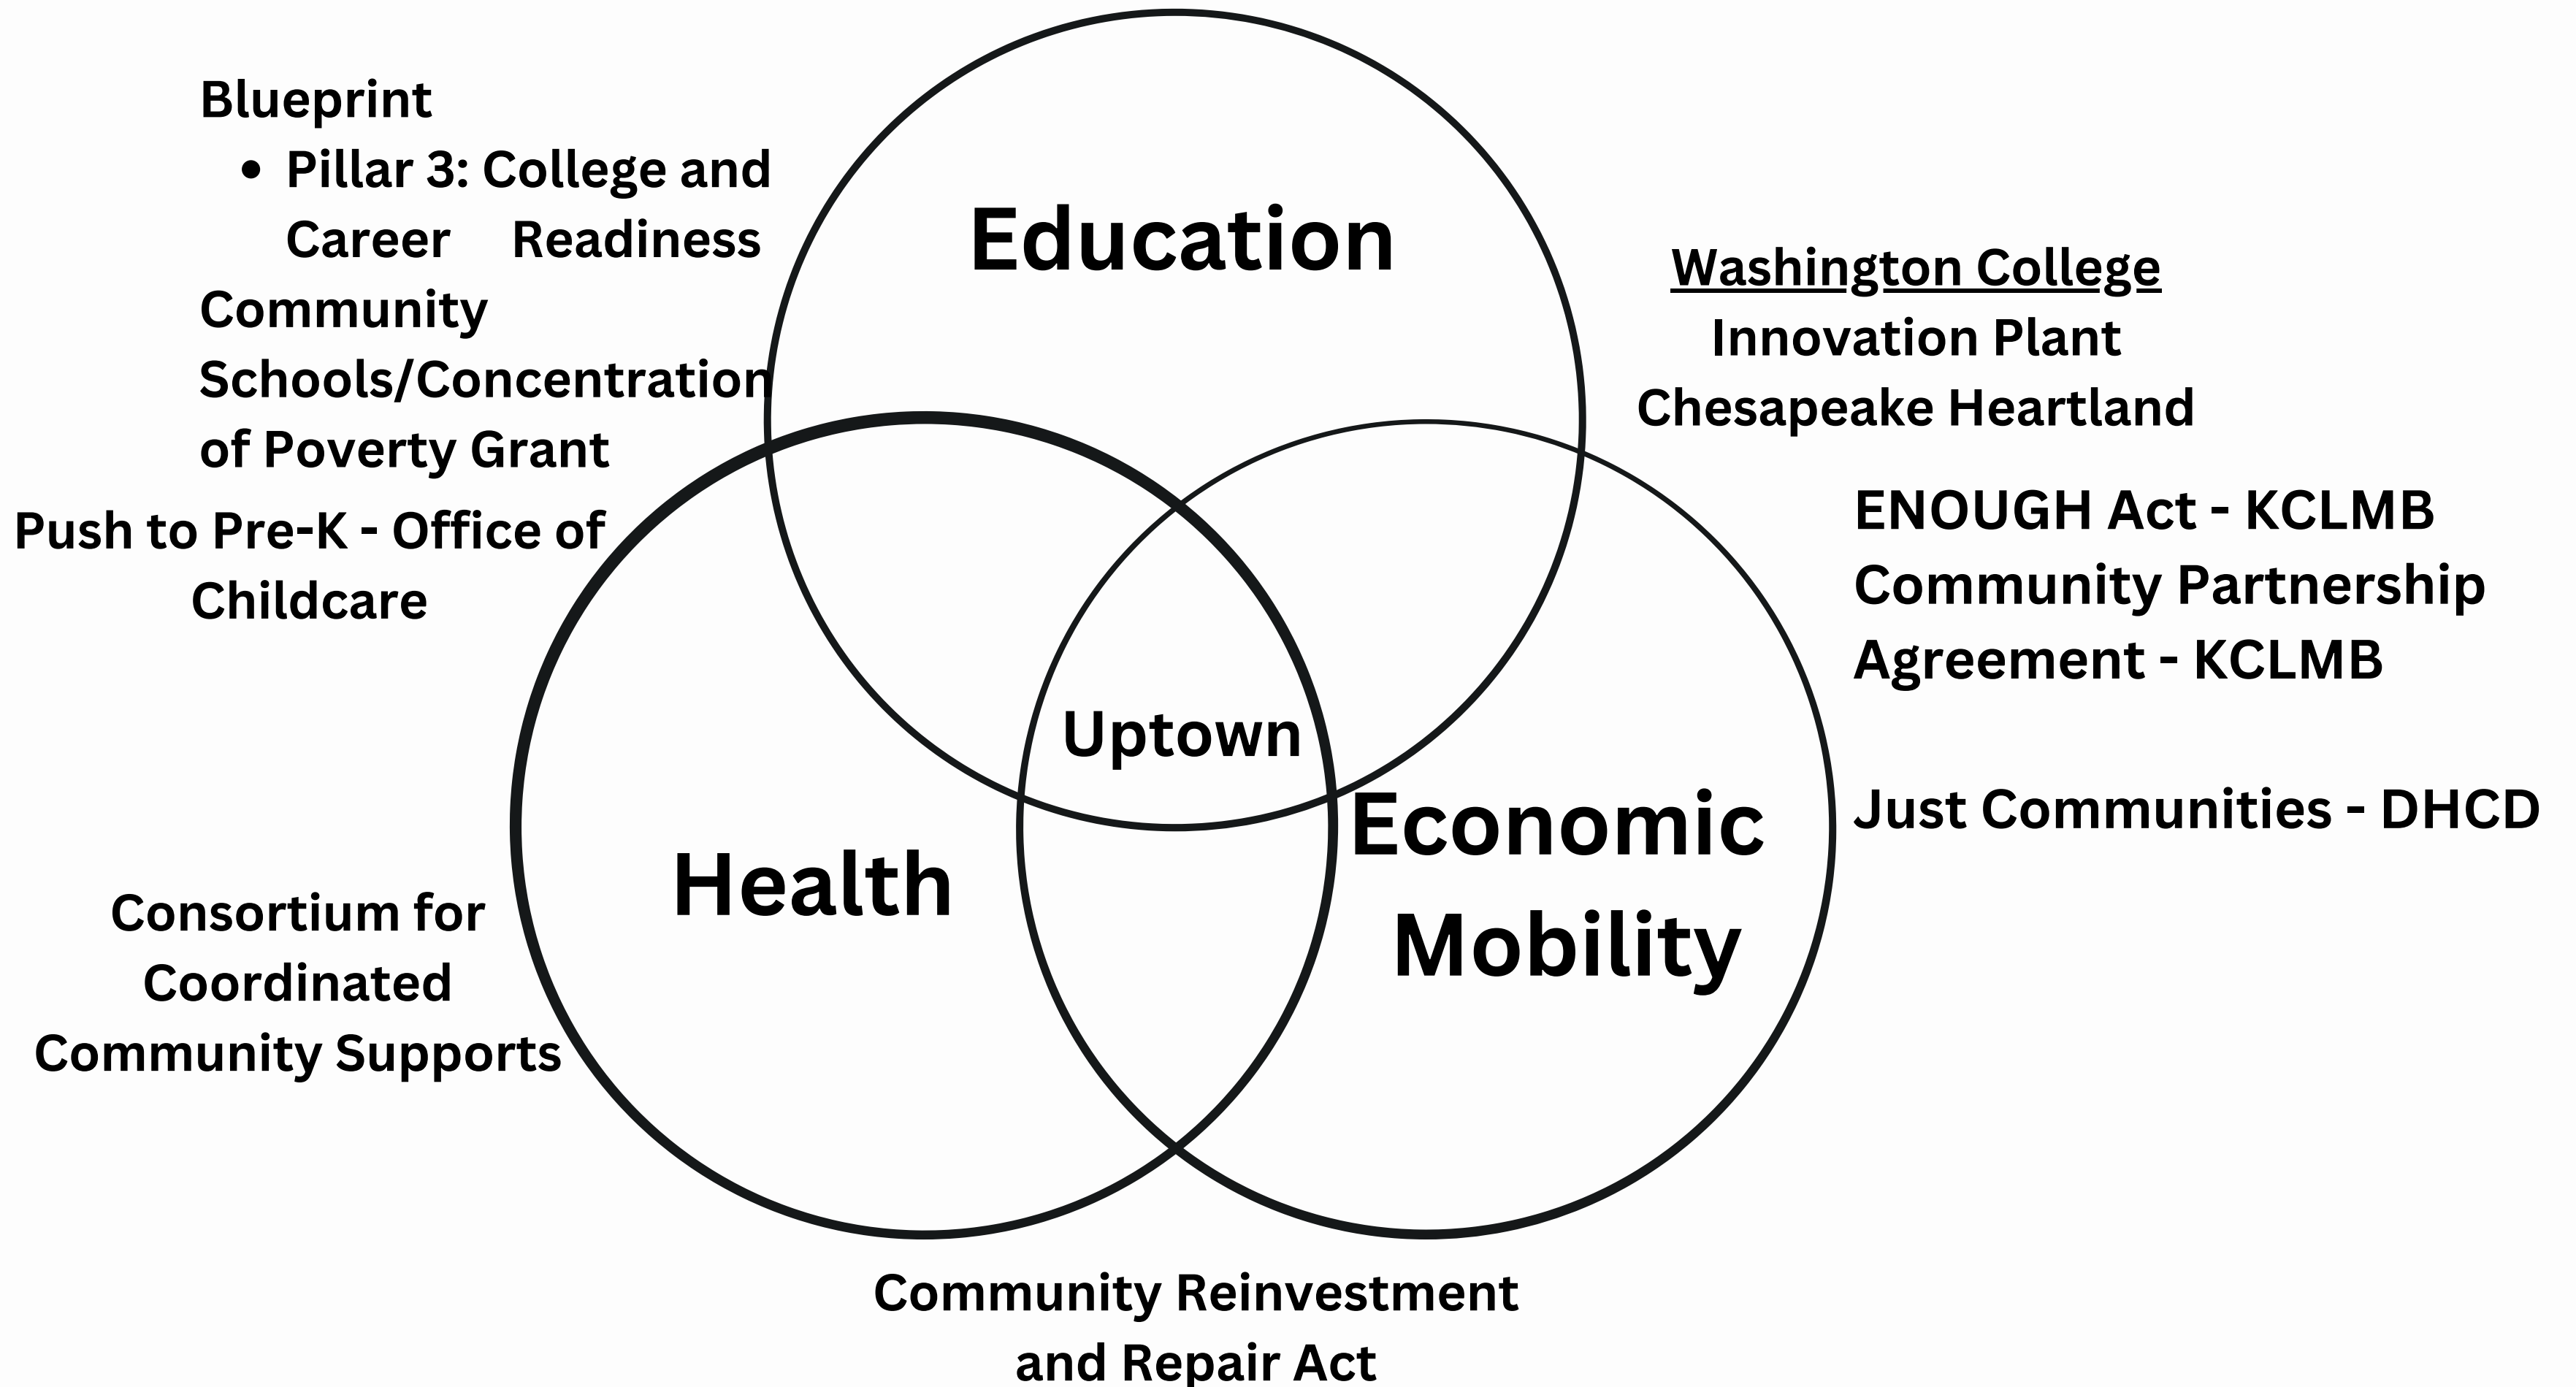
Blueprint
- Pillar 3: College and Career Readiness

Community Schools/Concentration of Poverty Grant

Push to Pre-K - Office of Childcare

Education

Washington College
Innovation Plant
Chesapeake Heartland

ENOUGH Act - KCLMB
Community Partnership Agreement - KCLMB

Uptown

Just Communities - DHCD

Economic Mobility

Health

Consortium for Coordinated Community Supports

Community Reinvestment and Repair Act